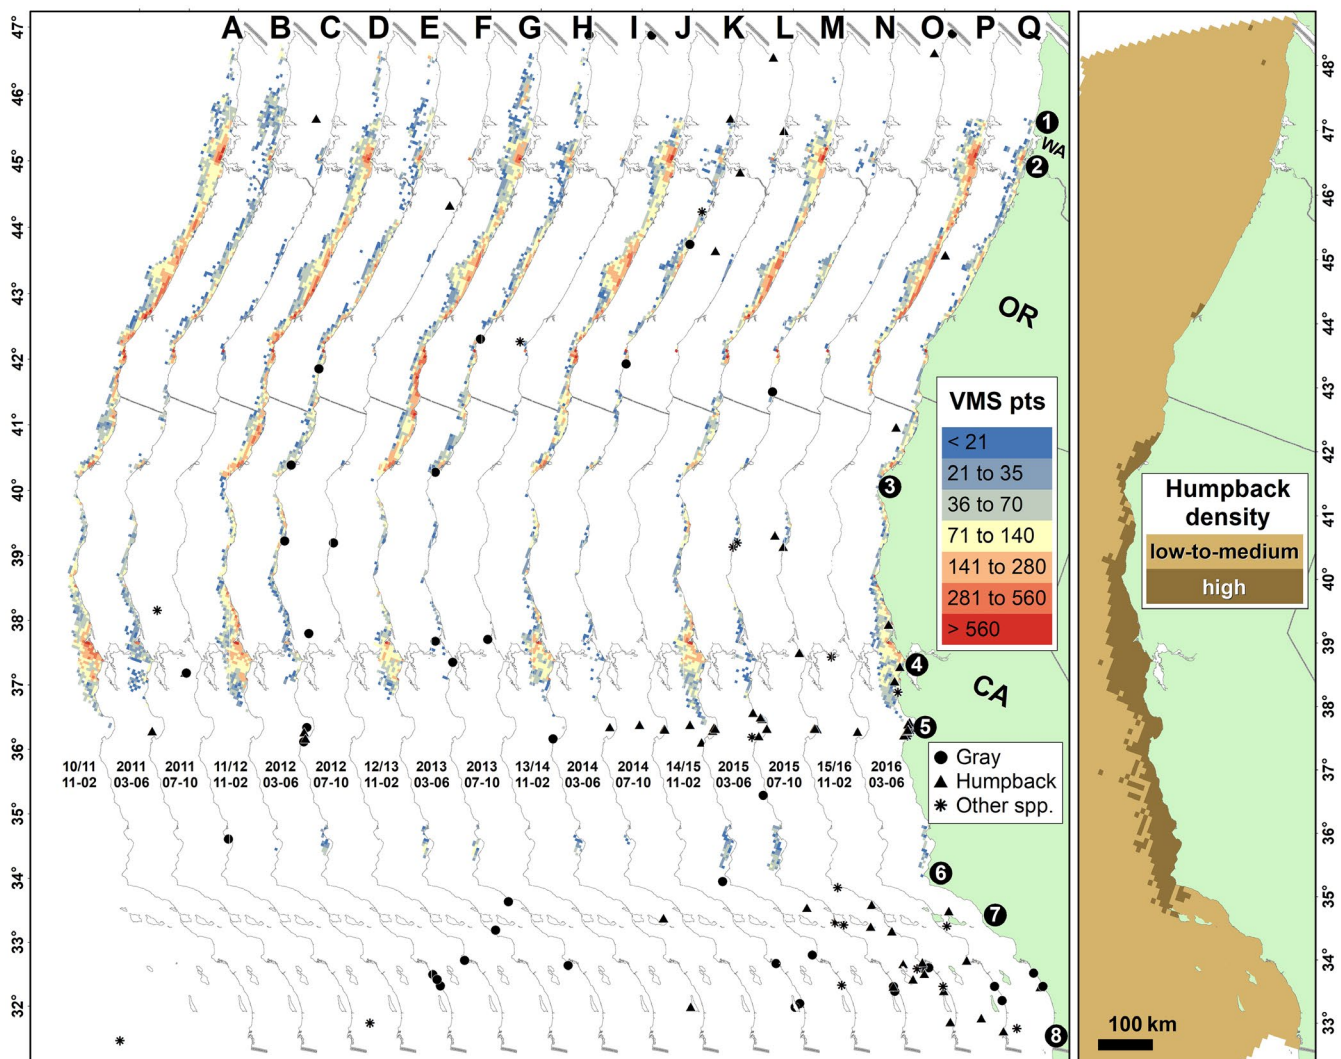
A B C D E F G H I J K L M N O P Q

47° 46° 45° 44° 43° 42° 41° 40° 39° 38° 37° 36° 35° 34° 33° 32°

1 WA 2 OR 3 4 CA 5 6 7 8

VMS pts
| |
|---|
| < 21 |
| 21 to 35 |
| 36 to 70 |
| 71 to 140 |
| 141 to 280 |
| 281 to 560 |
| > 560 |

10/11 11-02
2011 03-06
2011 07-10
11/12 11-02
2012 03-06
2012 07-10
12/13 11-02
2013 03-06
2013 07-10
13/14 11-02
2014 03-06
2014 07-10
14/15 11-02
2015 03-06
2015 07-10
15/16 11-02
2016 03-06

● Gray
▲ Humpback
✳ Other spp.

Humpback density
low-to-medium
high

100 km

48° 47° 46° 45° 44° 43° 42° 41° 40° 39° 38° 37° 36° 35° 34° 33°